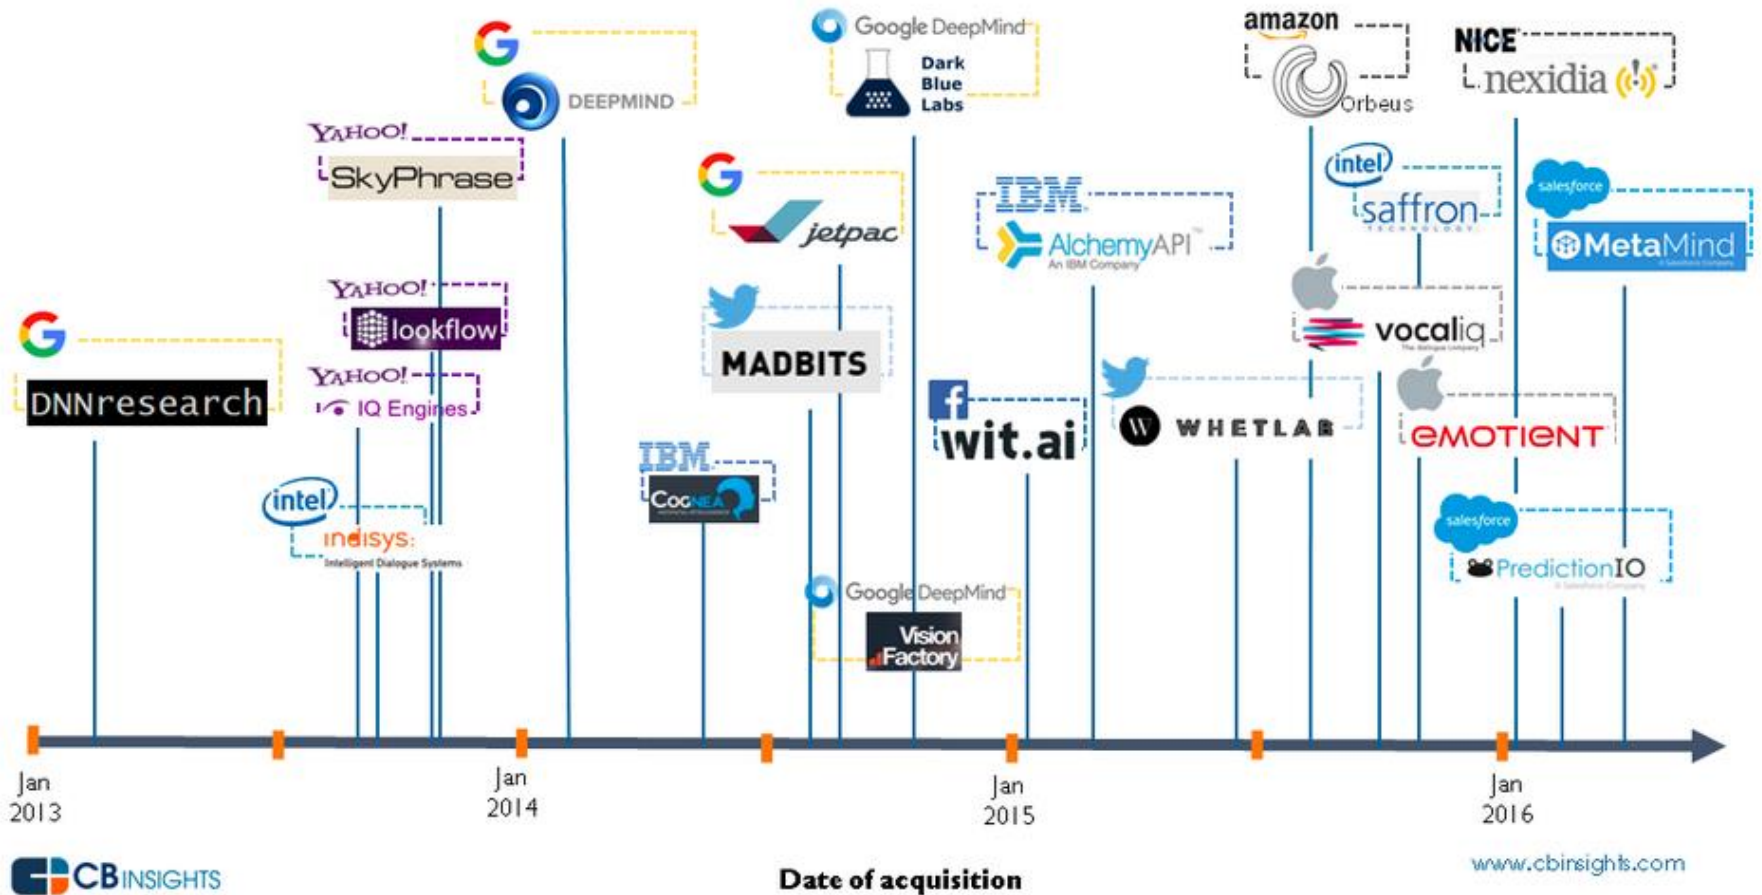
G
DEEPMIND

Google DeepMind
Dark Blue Labs

amazon
Orbeus

NICE
nexidia

YAHOO!
SkyPhrase

G
jetpac

IBM
AlchemyAPI
An IBM Company

intel
saffron

salesforce
MetaMind

YAHOO!
lookflow

vocaliq

G
DNNresearch

YAHOO!
IQ Engines

MADBITS

wit.ai

WHETLAB

EMOTIENT

intel
indisys
Intelligent Dialogue Systems

IBM
Cognea

Google DeepMind
Vision Factory

salesforce
PredictionIO

Jan 2013

Jan 2014

Jan 2015

Jan 2016

CB INSIGHTS

Date of acquisition

www.cbinsights.com